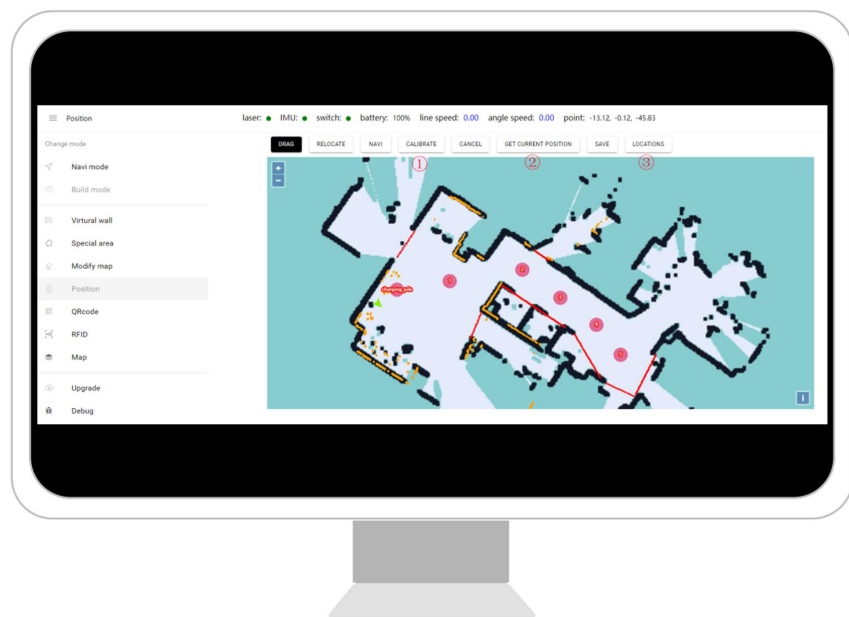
Position

laser: ● IMU: ● switch: ● battery: 100% line speed: 0.00 angle speed: 0.00 point: -13.12, -0.12, -45.83

Change mode

Navi mode

Build mode

Virtual wall

Special area

Modify map

Position

QRcode

RFID

Map

Upgrade

Debug

DRAG RELOCATE NAVI CALIBRATE CANCEL GET CURRENT POSITION SAVE LOCATIONS

①

②

③

+

-

charging pile

i